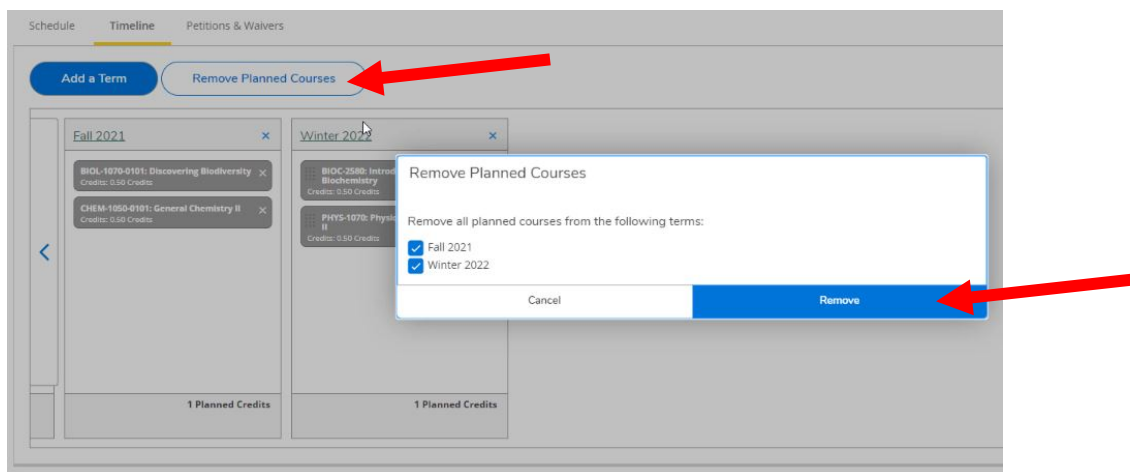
Schedule Timeline Petitions & Waivers

Add a Term Remove Planned Courses

Fall 2021 ×

BIOL-1070-0101: Discovering Biodiversity ×
Credits: 0.50 Credits

CHEM-1050-0101: General Chemistry II ×
Credits: 0.50 Credits

1 Planned Credits

Winter 2022 ×

BIOC-2580: Introd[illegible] Biochemistry
Credits: 0.50 Credits

PHYS-1070: Physic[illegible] II
Credits: 0.50 Credits

1 Planned Credits

Remove Planned Courses

Remove all planned courses from the following terms:

Fall 2021

Winter 2022

Cancel

Remove